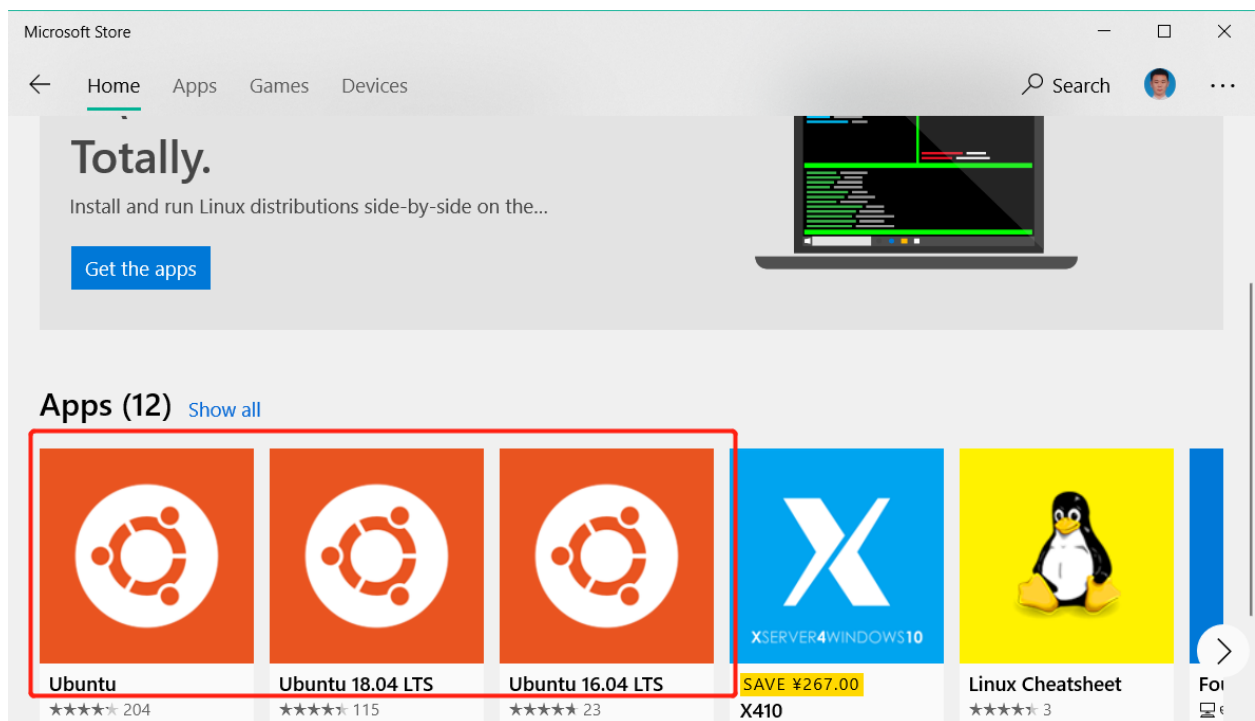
Microsoft Store

Home Apps Games Devices

Search

Totally.

Install and run Linux distributions side-by-side on the...

Get the apps

Apps (12) Show all

Ubuntu
★★★★★ 204

Ubuntu 18.04 LTS
★★★★★ 115

Ubuntu 16.04 LTS
★★★★★ 23

XSERVER4WINDOWS10
SAVE ¥267.00
X410

Linux Cheatsheet
★★★★★ 3

Fo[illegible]